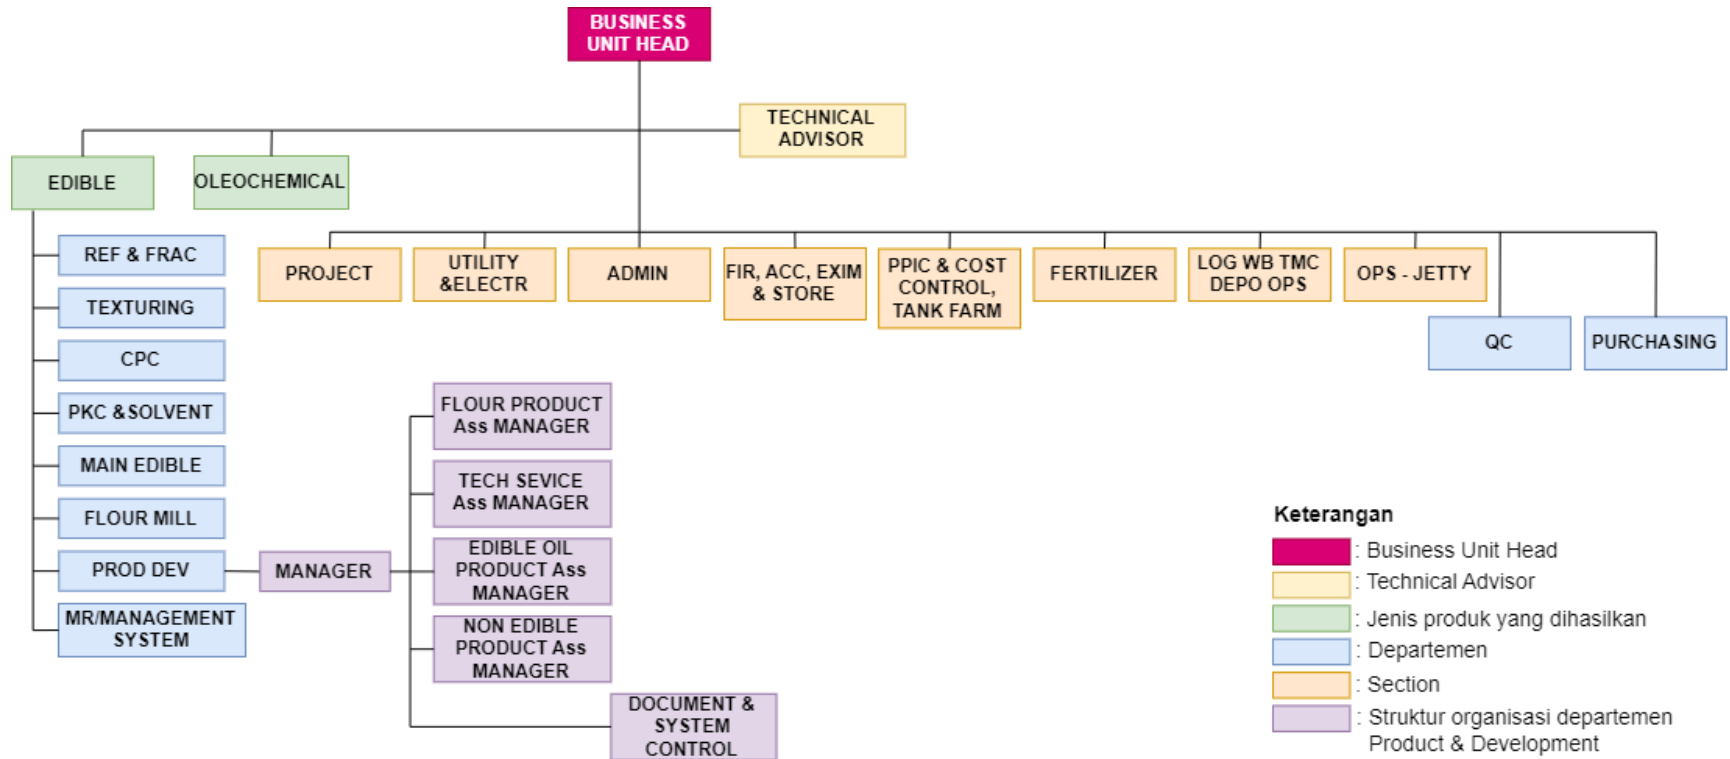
BUSINESS UNIT HEAD

TECHNICAL ADVISOR

EDIBLE

OLEOCHEMICAL

REF & FRAC

TEXTURING

CPC

PKC & SOLVENT

MAIN EDIBLE

FLOUR MILL

PROD DEV

MR/MANAGEMENT SYSTEM

PROJECT

UTILITY &ELECTR

ADMIN

FIR, ACC, EXIM & STORE

PPIC & COST CONTROL, TANK FARM

FERTILIZER

LOG WB TMC DEPO OPS

OPS - JETTY

QC

PURCHASING

MANAGER

FLOUR PRODUCT Ass MANAGER

TECH SEVICE Ass MANAGER

EDIBLE OIL PRODUCT Ass MANAGER

NON EDIBLE PRODUCT Ass MANAGER

DOCUMENT & SYSTEM CONTROL

Keterangan
: Business Unit Head
: Technical Advisor
: Jenis produk yang dihasilkan
: Departemen
: Section
: Struktur organisasi departemen Product & Development